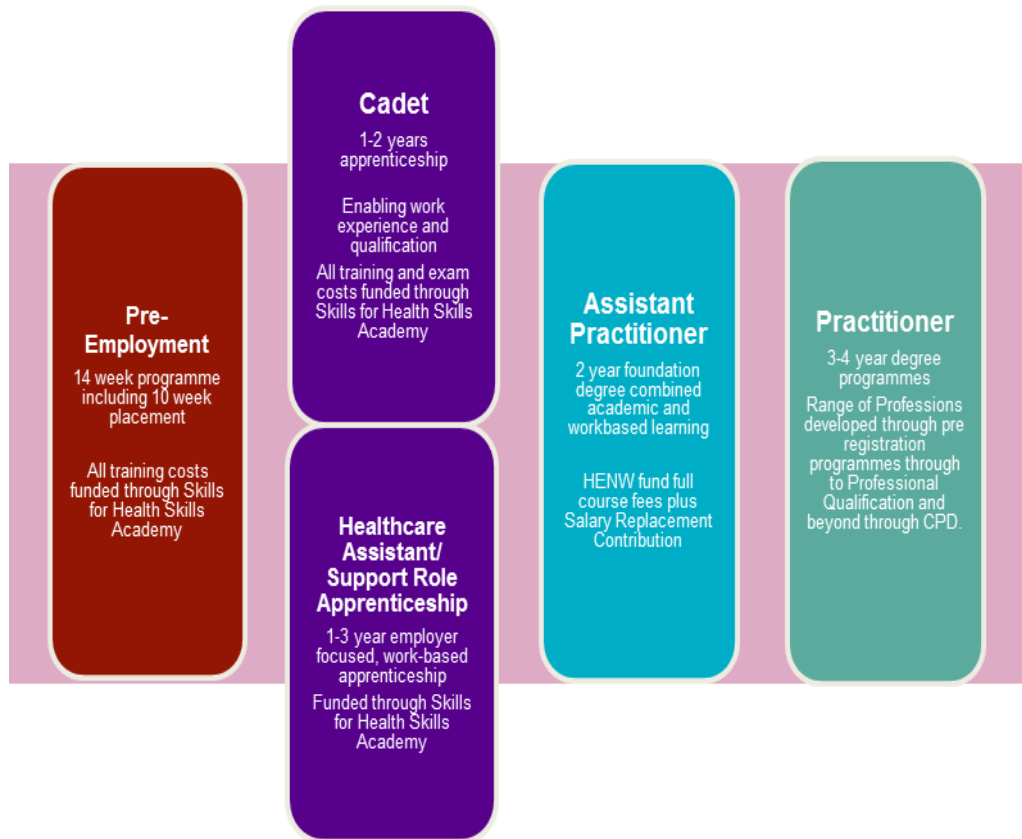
Pre-Employment

14 week programme including 10 week placement

All training costs funded through Skills for Health Skills Academy

Cadet

1-2 years apprenticeship

Enabling work experience and qualification

All training and exam costs funded through Skills for Health Skills Academy

Healthcare Assistant/ Support Role Apprenticeship

1-3 year employer focused, work-based apprenticeship

Funded through Skills for Health Skills Academy

Assistant Practitioner

2 year foundation degree combined academic and workbased learning

HENW fund full course fees plus Salary Replacement Contribution

Practitioner

3-4 year degree programmes

Range of Professions developed through pre registration programmes through to Professional Qualification and beyond through CPD.